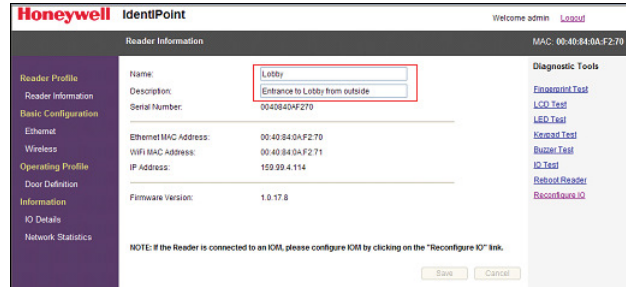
Honeywell IdentiPoint

Welcome admin Logout

Reader Information

MAC: 00:40:84:0A:F2:70

Reader Profile
Reader Information
Basic Configuration
Ethernet
Wireless
Operating Profile
Door Definition
Information
IO Details
Network Statistics

Name: Lobby
Description: Entrance to Lobby from outside
Serial Number: 0040840AF270

Ethernet MAC Address: 00:40:84:0A:F2:70
WiFi MAC Address: 00:40:84:0A:F2:71
IP Address: 159.99.4.114

Firmware Version: 1.0.17.8

NOTE: If the Reader is connected to an IOM, please configure IOM by clicking on the "Reconfigure IO" link.

Save Cancel

Diagnostic Tools
Fingerprint Test
LCD Test
LED Test
Keypad Test
Buzzer Test
IO Test
Reboot Reader
Reconfigure IO